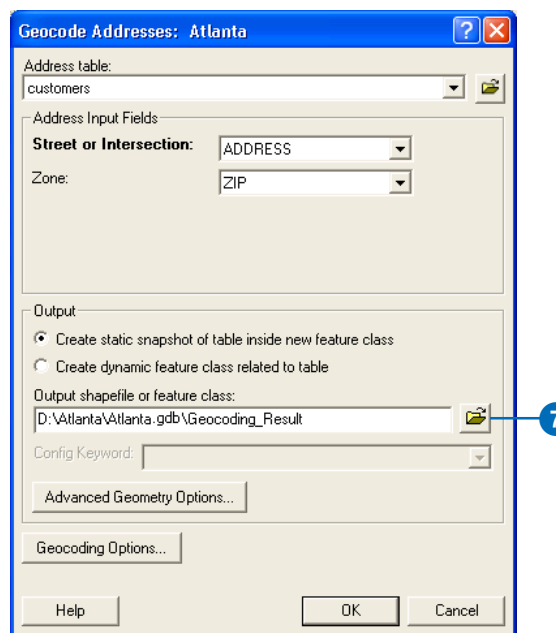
Geocode Addresses: Atlanta

Address table:
customers

Address Input Fields
Street or Intersection: ADDRESS
Zone: ZIP

Output
Create static snapshot of table inside new feature class
Create dynamic feature class related to table
Output shapefile or feature class:
D:\Atlanta\Atlanta.gdb\Geocoding_Result
Config Keyword:
Advanced Geometry Options...

Geocoding Options...

Help
OK
Cancel

7